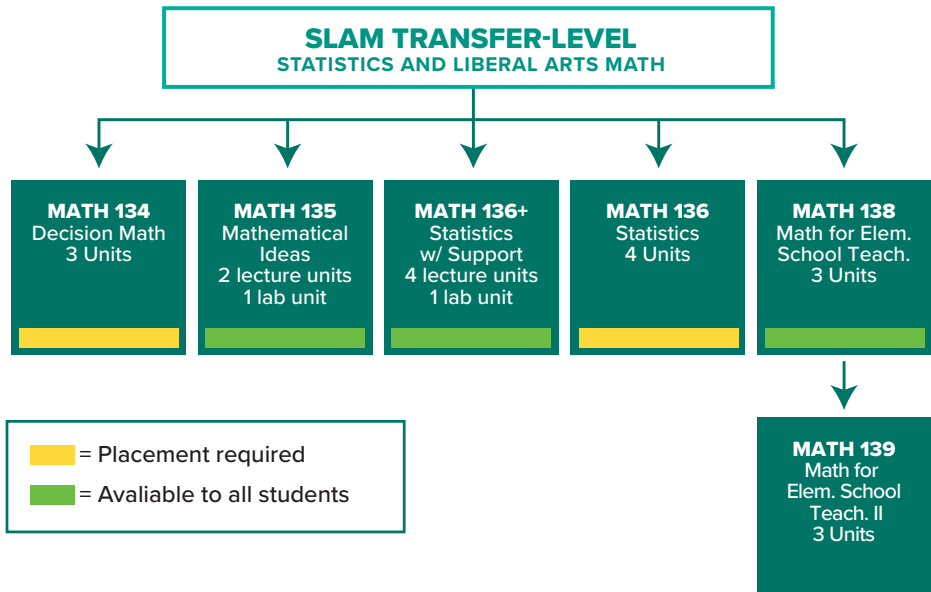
SLAM TRANSFER-LEVEL
STATISTICS AND LIBERAL ARTS MATH

MATH 134
Decision Math
3 Units

MATH 135
Mathematical Ideas
2 lecture units
1 lab unit

MATH 136+
Statistics w/ Support
4 lecture units
1 lab unit

MATH 136
Statistics
4 Units

MATH 138
Math for Elem. School Teach.
3 Units

MATH 139
Math for Elem. School Teach. II
3 Units

= Placement required

= Avaliable to all students